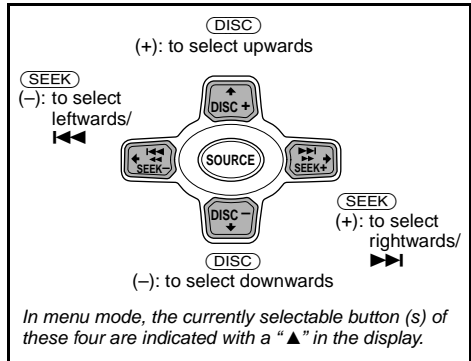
DISC
(+): to select upwards

SEEK
(–): to select leftwards/ ⏮

DISC +

SEEK–

SOURCE

SEEK+

DISC –

SEEK
(+): to select rightwards/ ⏭

DISC
(–): to select downwards

In menu mode, the currently selectable button (s) of these four are indicated with a "▲" in the display.